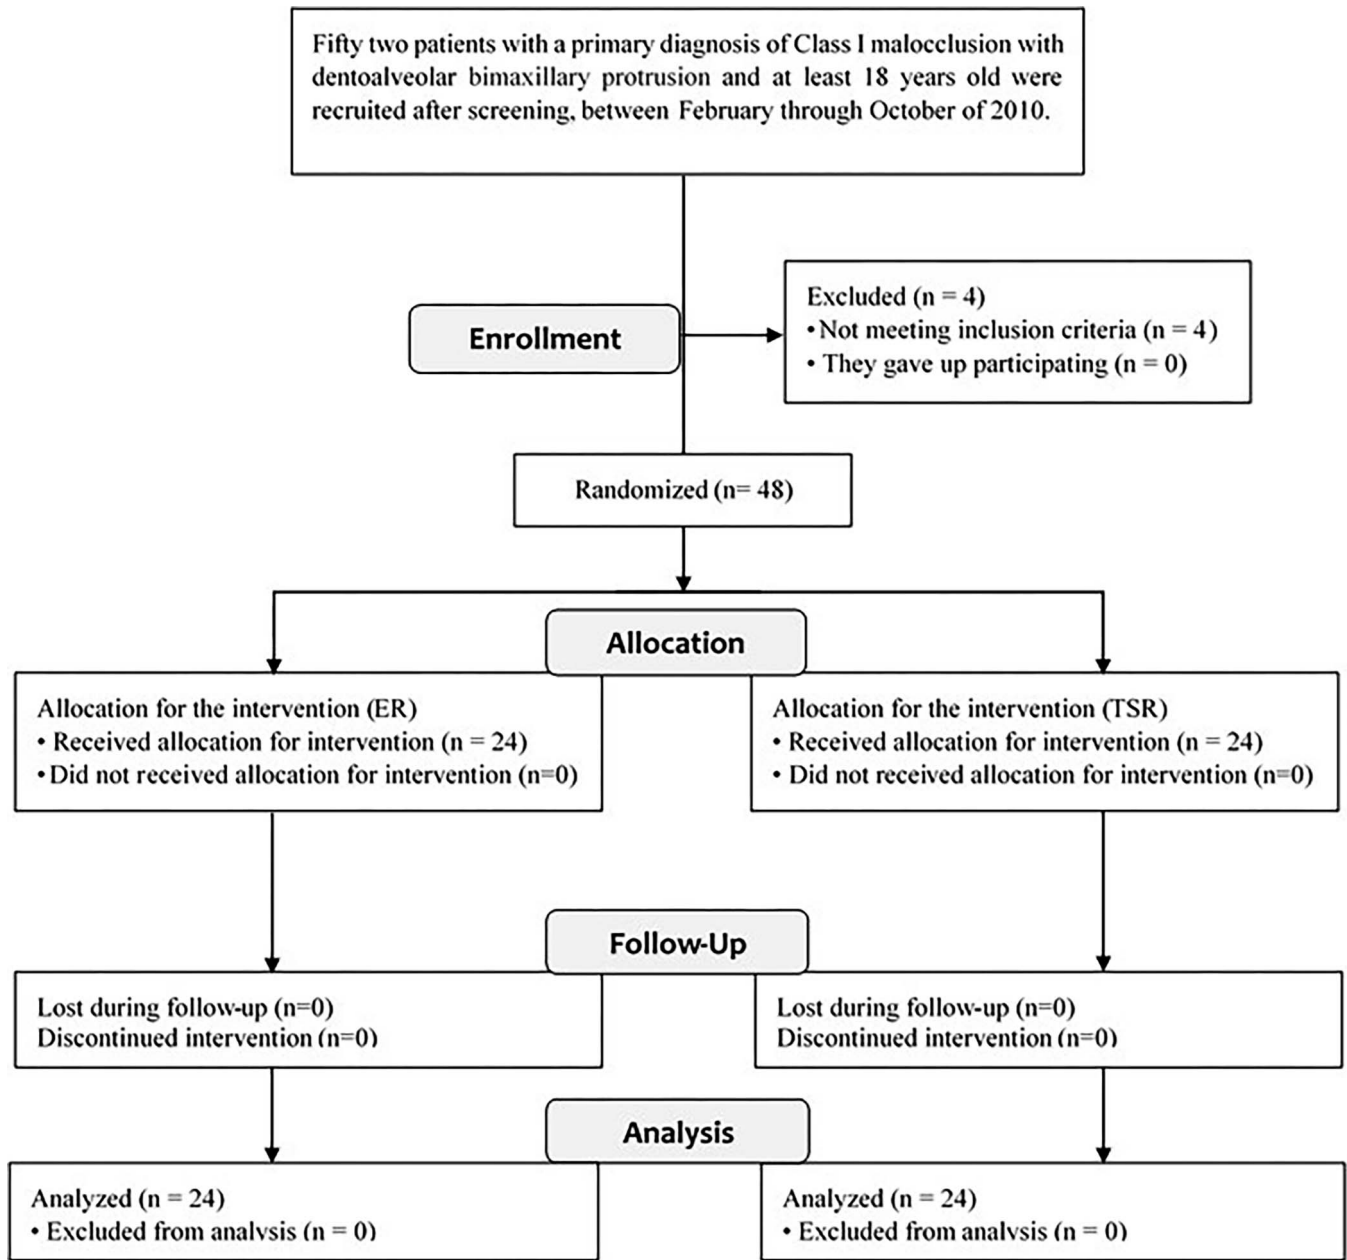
Fifty two patients with a primary diagnosis of Class I malocclusion with dentoalveolar bimaxillary protrusion and at least 18 years old were recruited after screening, between February through October of 2010.

Enrollment

Excluded (n = 4)
• Not meeting inclusion criteria (n = 4)
• They gave up participating (n = 0)

Randomized (n= 48)

Allocation

Allocation for the intervention (ER)
• Received allocation for intervention (n = 24)
• Did not received allocation for intervention (n=0)

Allocation for the intervention (TSR)
• Received allocation for intervention (n = 24)
• Did not received allocation for intervention (n=0)

Follow-Up

Lost during follow-up (n=0)
Discontinued intervention (n=0)

Lost during follow-up (n=0)
Discontinued intervention (n=0)

Analysis

Analyzed (n = 24)
• Excluded from analysis (n = 0)

Analyzed (n = 24)
• Excluded from analysis (n = 0)